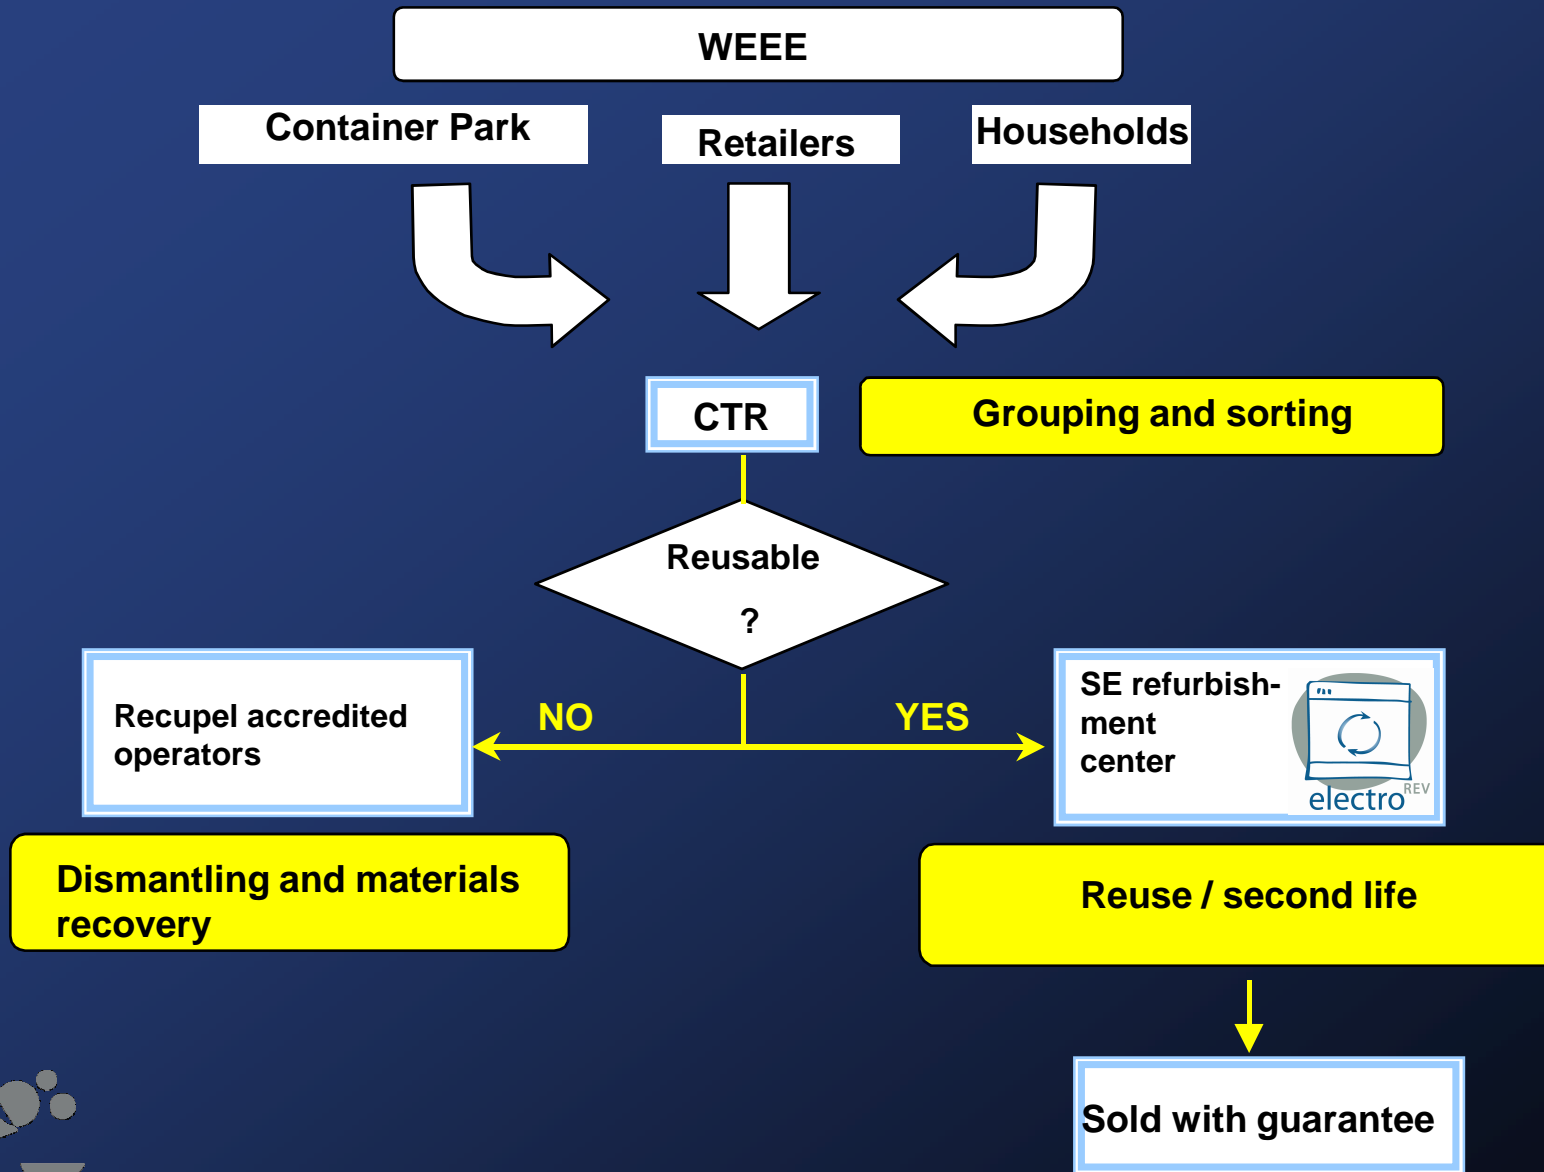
WEEE

Container Park

Retailers

Households

CTR

Grouping and sorting

Reusable

?

Recupel accredited operators

NO

YES

SE refurbishment center

electro REV

Dismantling and materials recovery

Reuse / second life

Sold with guarantee